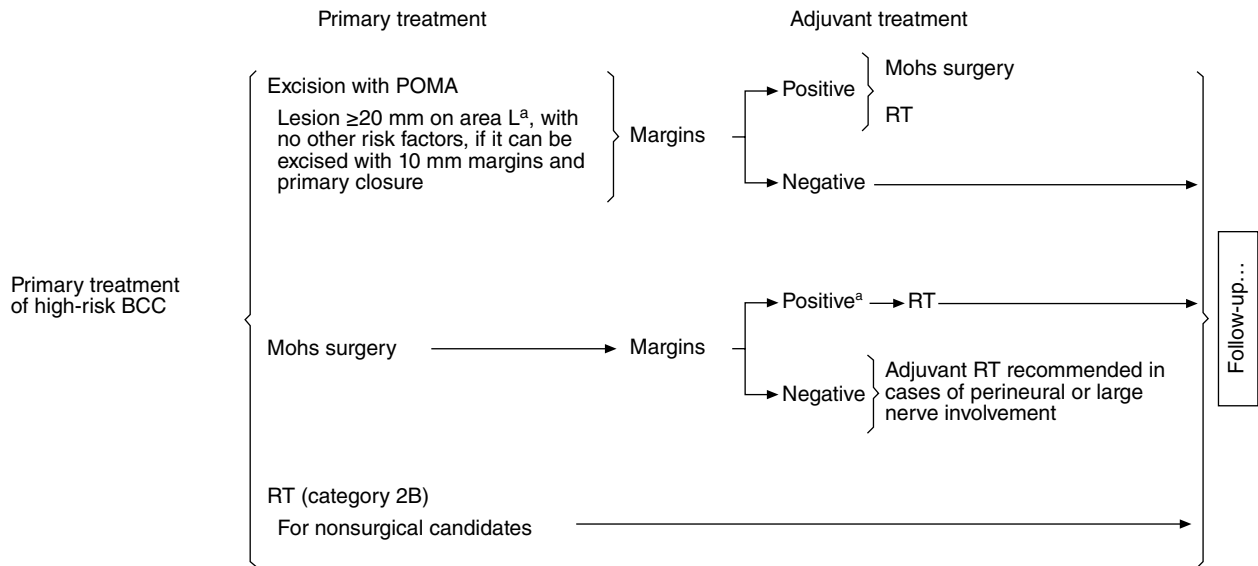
Primary treatment

Adjuvant treatment

Primary treatment of high-risk BCC

Excision with POMA

Lesion ≥20 mm on area L$^{a}$, with no other risk factors, if it can be excised with 10 mm margins and primary closure

Margins

Positive

Mohs surgery

RT

Negative

Mohs surgery

Margins

Positive$^{a}$

RT

Negative

Adjuvant RT recommended in cases of perineural or large nerve involvement

RT (category 2B)

For nonsurgical candidates

Follow-up...